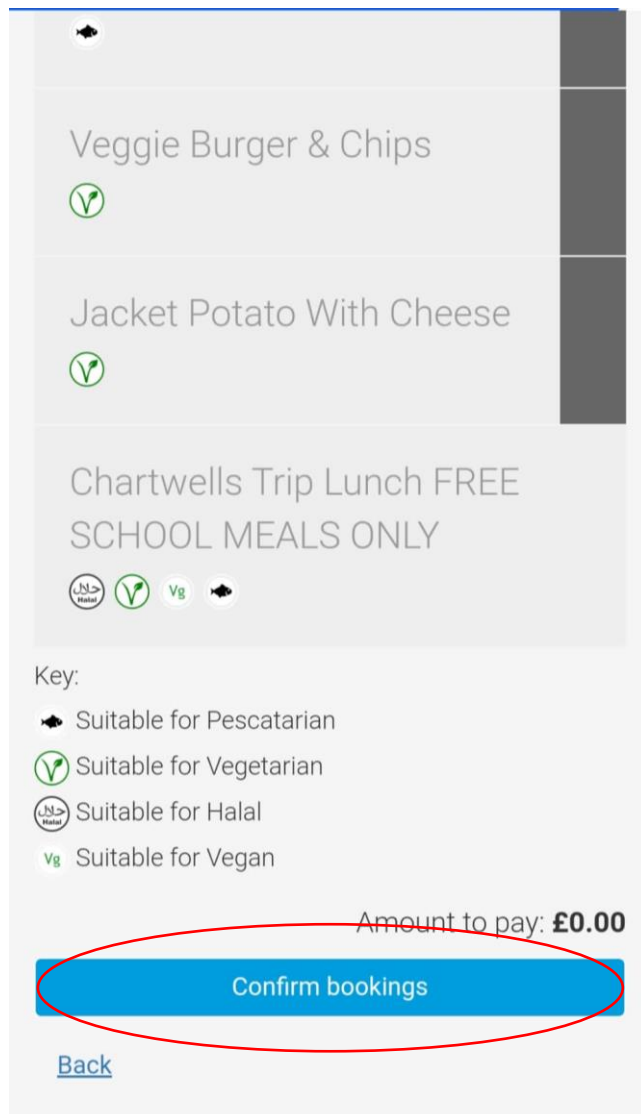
Veggie Burger & Chips

Jacket Potato With Cheese

Chartwells Trip Lunch FREE SCHOOL MEALS ONLY

Halal Vg

Key:

Suitable for Pescatarian

Suitable for Vegetarian

Halal Suitable for Halal

Vg Suitable for Vegan

Amount to pay: **£0.00**

Confirm bookings

Back